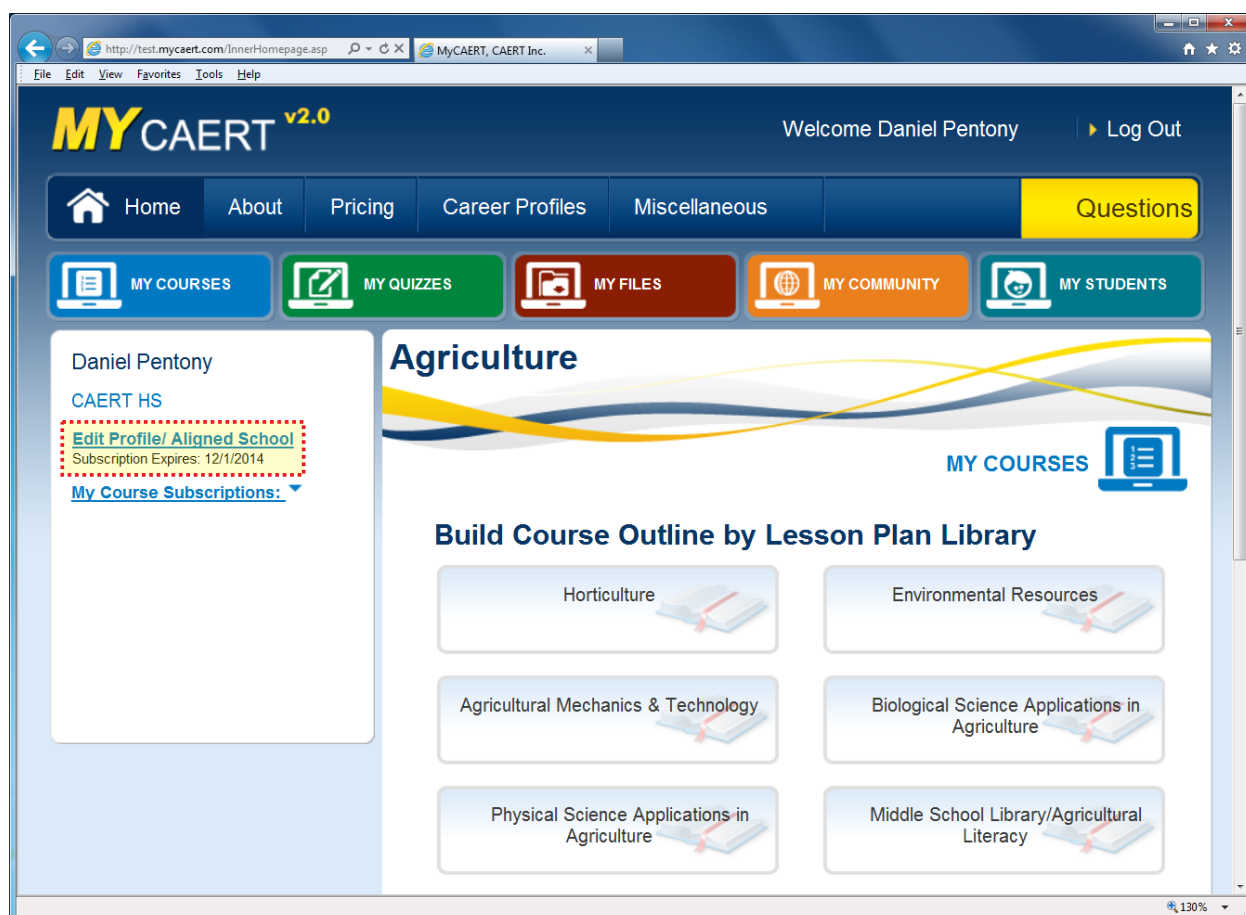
http://test.mycaert.com/InnerHomepage.asp

MyCAERT, CAERT Inc.

File Edit View Favorites Tools Help

MY CAERT v2.0

Welcome Daniel Pentony

Log Out

Home About Pricing Career Profiles Miscellaneous Questions

MY COURSES MY QUIZZES MY FILES MY COMMUNITY MY STUDENTS

Daniel Pentony

CAERT HS

Edit Profile/ Aligned School

Subscription Expires: 12/1/2014

My Course Subscriptions:

Agriculture

MY COURSES

Build Course Outline by Lesson Plan Library

Horticulture

Environmental Resources

Agricultural Mechanics & Technology

Biological Science Applications in Agriculture

Physical Science Applications in Agriculture

Middle School Library/Agricultural Literacy

130%